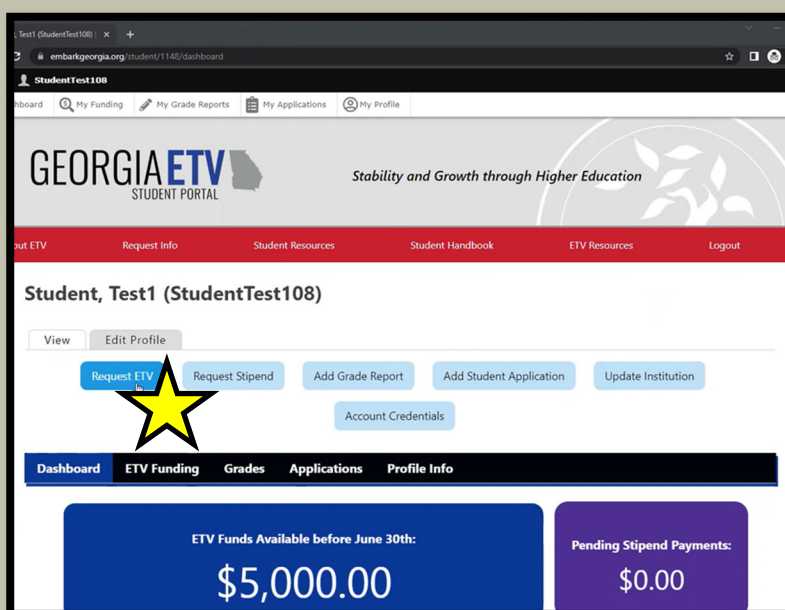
t, Test1 (StudentTest108) | ×

embarkgeorgia.org/student/1148/dashboard

StudentTest108

hboard My Funding My Grade Reports My Applications My Profile

GEORGIA ETV
STUDENT PORTAL

Stability and Growth through Higher Education

out ETV Request Info Student Resources Student Handbook ETV Resources Logout

Student, Test1 (StudentTest108)

View Edit Profile

Request ETV Request Stipend Add Grade Report Add Student Application Update Institution

Account Credentials

Dashboard ETV Funding Grades Applications Profile Info

ETV Funds Available before June 30th:

$5,000.00

Pending Stipend Payments:

$0.00